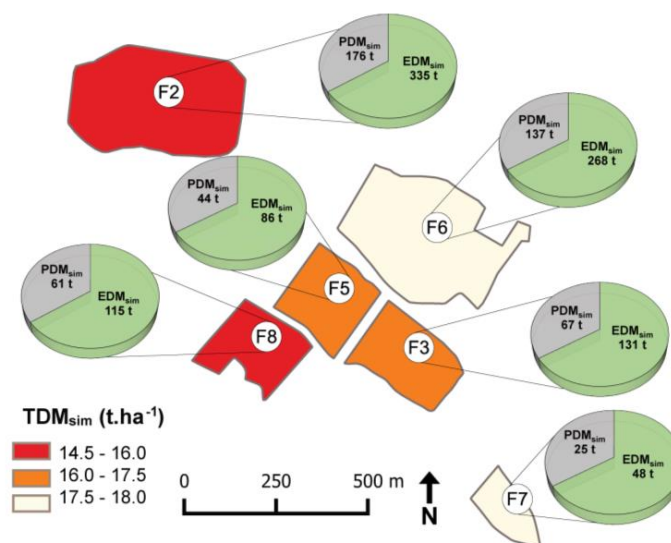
PDM$_{sim}$
176 t
EDM$_{sim}$
335 t
F2

PDM$_{sim}$
137 t
EDM$_{sim}$
268 t
F6

PDM$_{sim}$
44 t
EDM$_{sim}$
86 t
F5

PDM$_{sim}$
61 t
EDM$_{sim}$
115 t
F8

PDM$_{sim}$
67 t
EDM$_{sim}$
131 t
F3

PDM$_{sim}$
25 t
EDM$_{sim}$
48 t
F7

TDM$_{sim}$ (t.ha$^{-1}$)
14.5 - 16.0
16.0 - 17.5
17.5 - 18.0

0 250 500 m
N